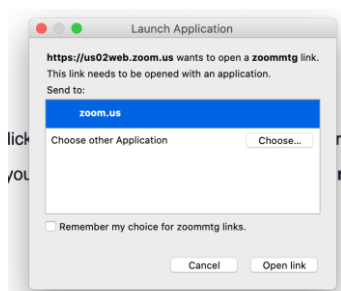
Launch Application

**https://us02web.zoom.us** wants to open a **zoommtg** link.

This link needs to be opened with an application.

Send to:

zoom.us

Choose other Application

Choose...

lick

you

Remember my choice for zoommtg links.

Cancel

Open link